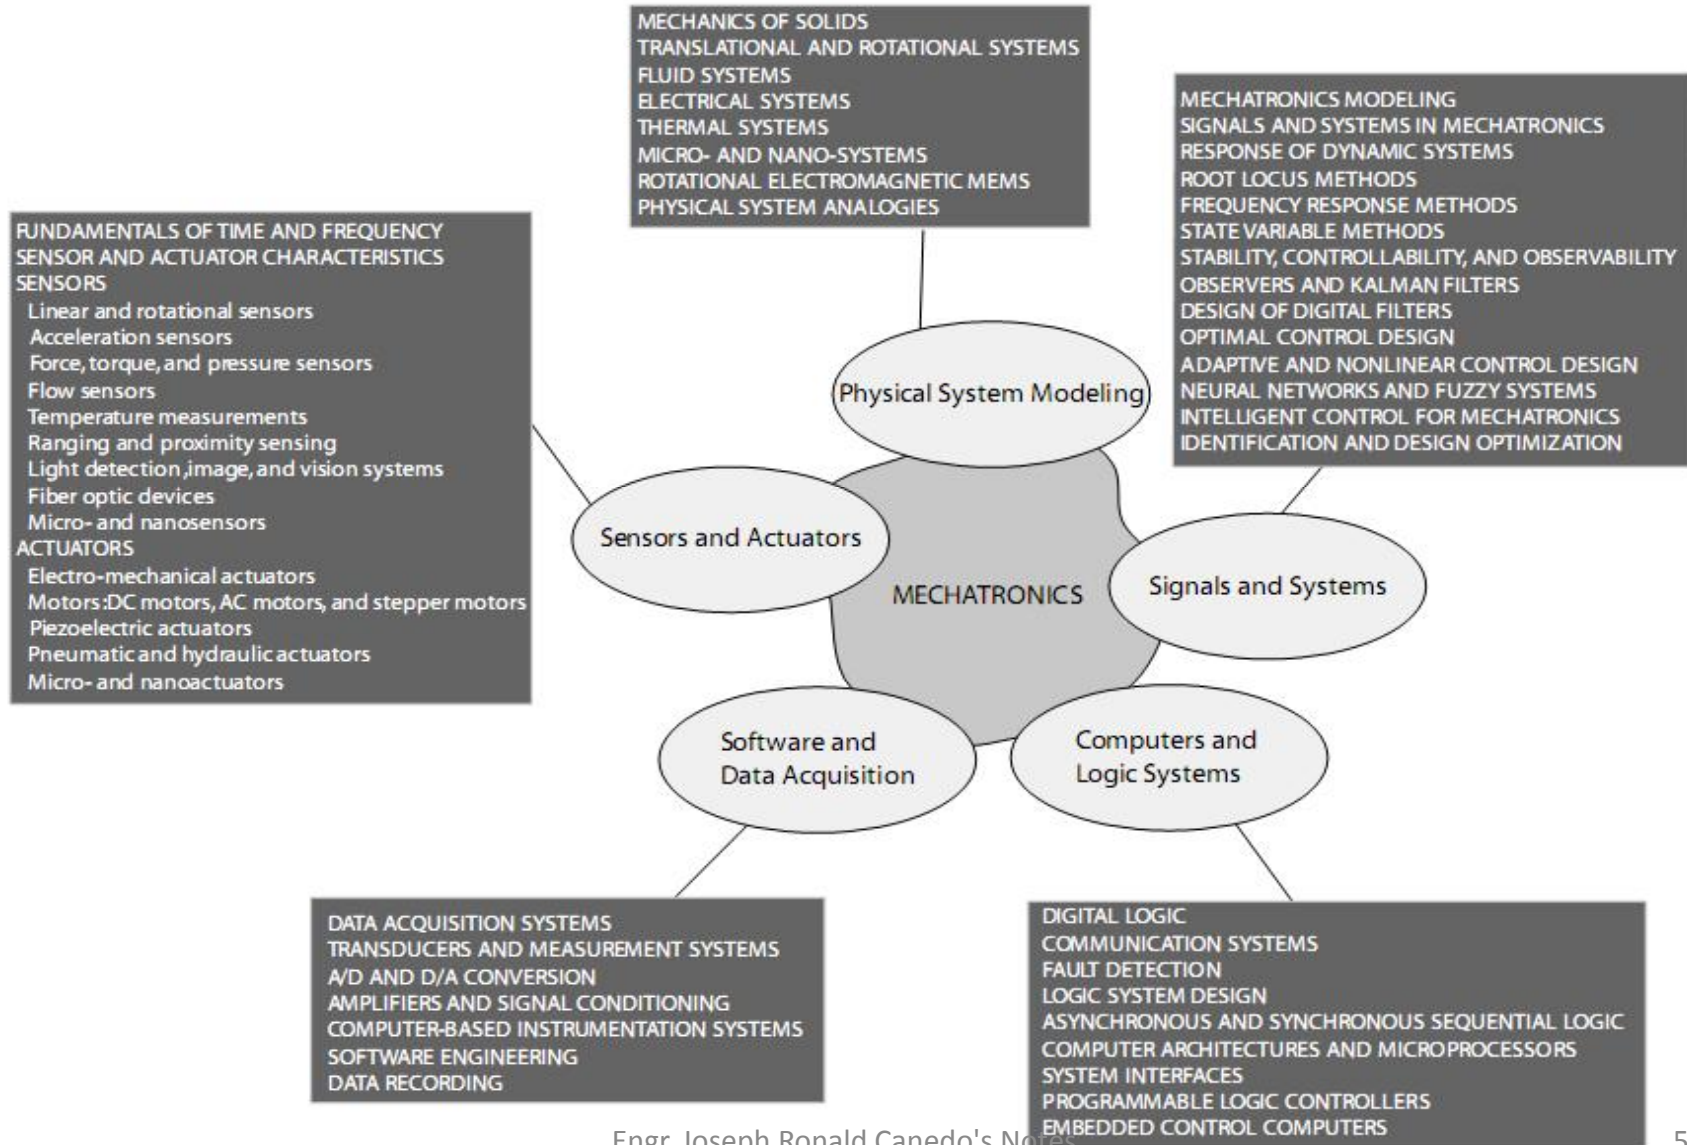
MECHANICS OF SOLIDS
TRANSLATIONAL AND ROTATIONAL SYSTEMS
FLUID SYSTEMS
ELECTRICAL SYSTEMS
THERMAL SYSTEMS
MICRO- AND NANO-SYSTEMS
ROTATIONAL ELECTROMAGNETIC MEMS
PHYSICAL SYSTEM ANALOGIES

MECHATRONICS MODELING
SIGNALS AND SYSTEMS IN MECHATRONICS
RESPONSE OF DYNAMIC SYSTEMS
ROOT LOCUS METHODS
FREQUENCY RESPONSE METHODS
STATE VARIABLE METHODS
STABILITY, CONTROLLABILITY, AND OBSERVABILITY
OBSERVERS AND KALMAN FILTERS
DESIGN OF DIGITAL FILTERS
OPTIMAL CONTROL DESIGN
ADAPTIVE AND NONLINEAR CONTROL DESIGN
NEURAL NETWORKS AND FUZZY SYSTEMS
INTELLIGENT CONTROL FOR MECHATRONICS
IDENTIFICATION AND DESIGN OPTIMIZATION

FUNDAMENTALS OF TIME AND FREQUENCY
SENSOR AND ACTUATOR CHARACTERISTICS
SENSORS
Linear and rotational sensors
Acceleration sensors
Force, torque, and pressure sensors
Flow sensors
Temperature measurements
Ranging and proximity sensing
Light detection, image, and vision systems
Fiber optic devices
Micro- and nanosensors
ACTUATORS
Electro-mechanical actuators
Motors: DC motors, AC motors, and stepper motors
Piezoelectric actuators
Pneumatic and hydraulic actuators
Micro- and nanoactuators

Physical System Modeling

Sensors and Actuators

MECHATRONICS

Signals and Systems

Software and Data Acquisition

Computers and Logic Systems

DATA ACQUISITION SYSTEMS
TRANSDUCERS AND MEASUREMENT SYSTEMS
A/D AND D/A CONVERSION
AMPLIFIERS AND SIGNAL CONDITIONING
COMPUTER-BASED INSTRUMENTATION SYSTEMS
SOFTWARE ENGINEERING
DATA RECORDING

DIGITAL LOGIC
COMMUNICATION SYSTEMS
FAULT DETECTION
LOGIC SYSTEM DESIGN
ASYNCHRONOUS AND SYNCHRONOUS SEQUENTIAL LOGIC
COMPUTER ARCHITECTURES AND MICROPROCESSORS
SYSTEM INTERFACES
PROGRAMMABLE LOGIC CONTROLLERS
EMBEDDED CONTROL COMPUTERS

Engr. Joseph Ronald Canedo's Notes

5